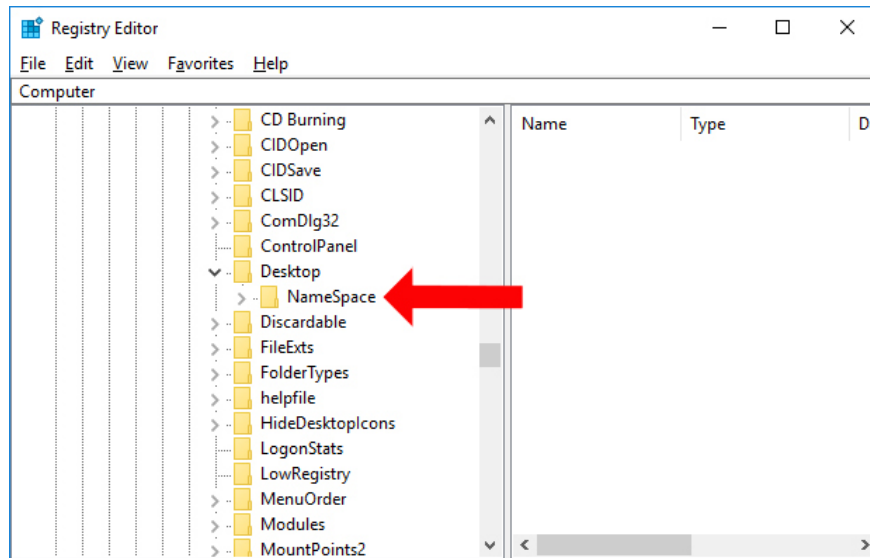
Registry Editor

File Edit View Favorites Help

Computer

CD Burning
CIDOpen
CIDSave
CLSID
ComDlg32
ControlPanel
Desktop
NameSpace
Discardable
FileExts
FolderTypes
helpfile
HideDesktopIcons
LogonStats
LowRegistry
MenuOrder
Modules
MountPoints2

Name
Type
D